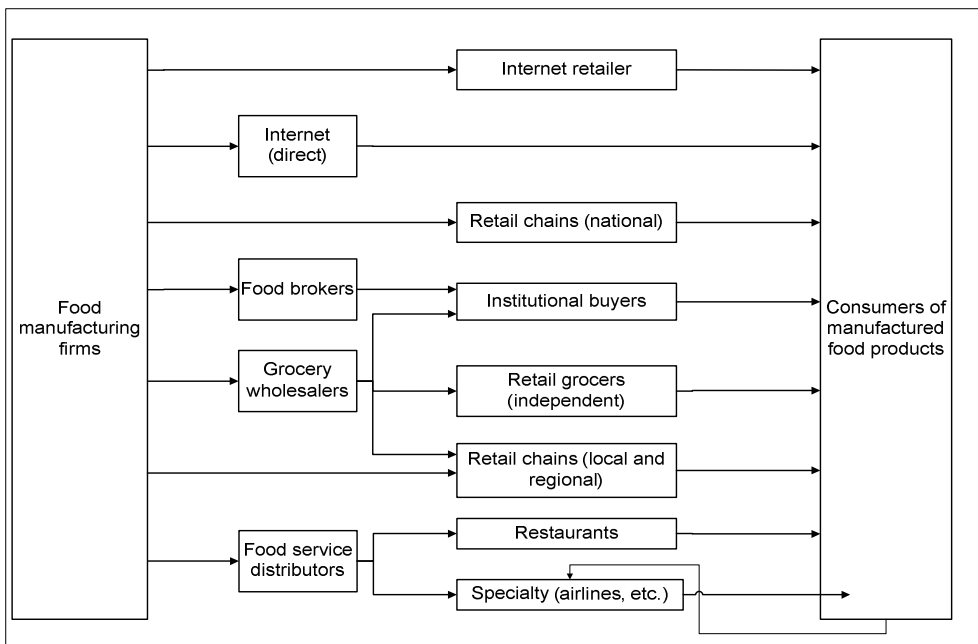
Food manufacturing firms

Internet retailer

Internet (direct)

Retail chains (national)

Food brokers

Institutional buyers

Grocery wholesalers

Retail grocers (independent)

Retail chains (local and regional)

Food service distributors

Restaurants

Specialty (airlines, etc.)

Consumers of manufactured food products